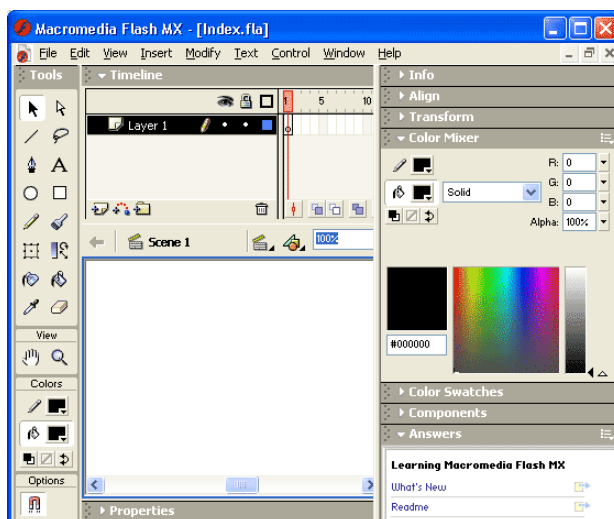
Macromedia Flash MX - [Index.fla]

File Edit View Insert Modify Text Control Window Help

Tools

Timeline

Layer 1

1 5 10

Scene 1

100%

View

Colors

Options

Properties

Info

Align

Transform

Color Mixer

R: 0

G: 0

B: 0

Solid

Alpha: 100%

#000000

Color Swatches

Components

Answers

Learning Macromedia Flash MX

What's New

Readme